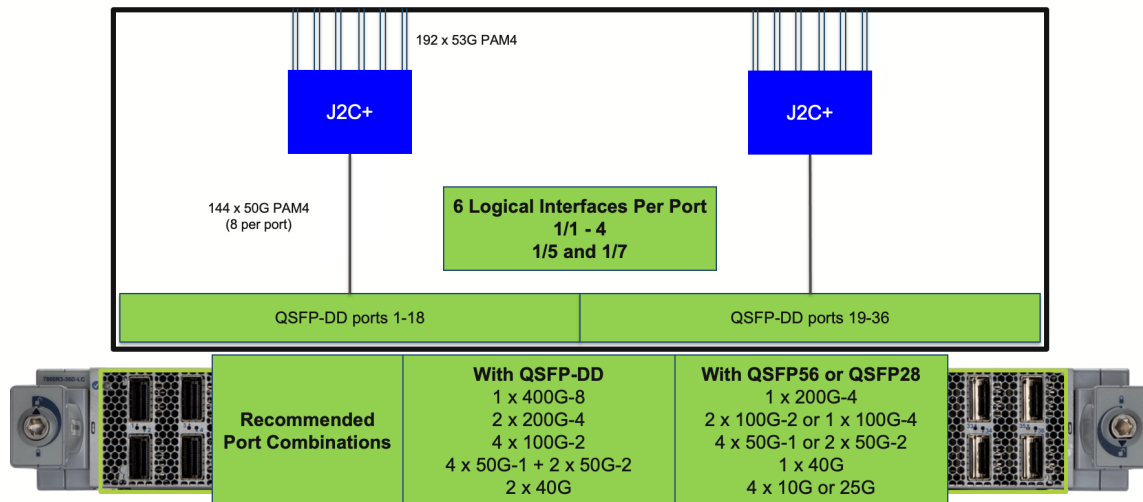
192 x 53G PAM4

J2C+

J2C+

144 x 50G PAM4
(8 per port)

6 Logical Interfaces Per Port
1/1 - 4
1/5 and 1/7

QSFP-DD ports 1-18

QSFP-DD ports 19-36

| Recommended Port Combinations | With QSFP-DD<br>1 x 400G-8<br>2 x 200G-4<br>4 x 100G-2<br>4 x 50G-1 + 2 x 50G-2<br>2 x 40G | With QSFP56 or QSFP28<br>1 x 200G-4<br>2 x 100G-2 or 1 x 100G-4<br>4 x 50G-1 or 2 x 50G-2<br>1 x 40G<br>4 x 10G or 25G |
|---|---|---|